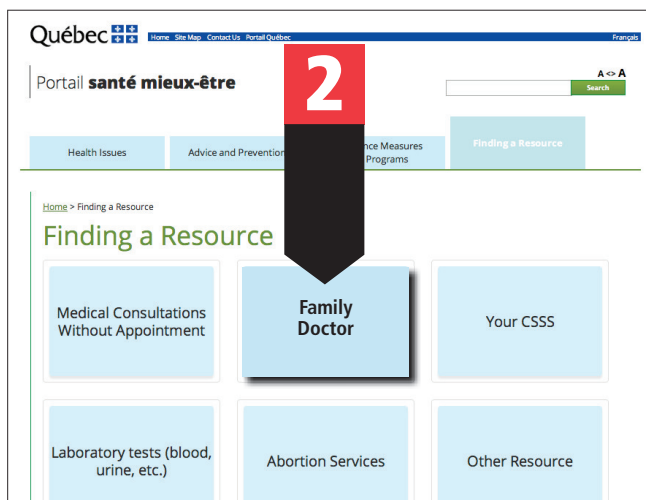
Québec

Home Site Map Contact Us Portail Québec

Français

Portail santé mieux-être

A <> A

Search

2

Health Issues

Advice and Prevention

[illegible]nce Measures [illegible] Programs

Finding a Resource

Home > Finding a Resource

Finding a Resource

Medical Consultations Without Appointment

Family Doctor

Your CSSS

Laboratory tests (blood, urine, etc.)

Abortion Services

Other Resource